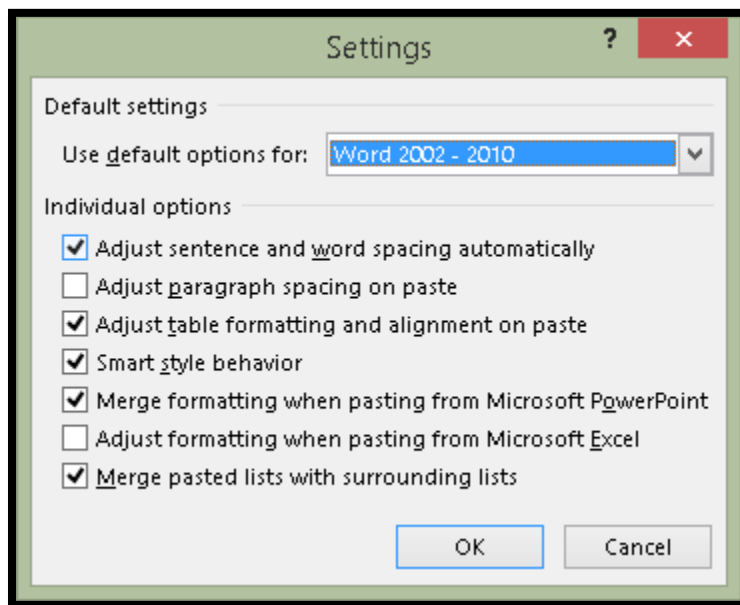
Settings
?
×
Default settings
Use default options for: Word 2002 - 2010
Individual options
Adjust sentence and word spacing automatically
Adjust paragraph spacing on paste
Adjust table formatting and alignment on paste
Smart style behavior
Merge formatting when pasting from Microsoft PowerPoint
Adjust formatting when pasting from Microsoft Excel
Merge pasted lists with surrounding lists
OK
Cancel